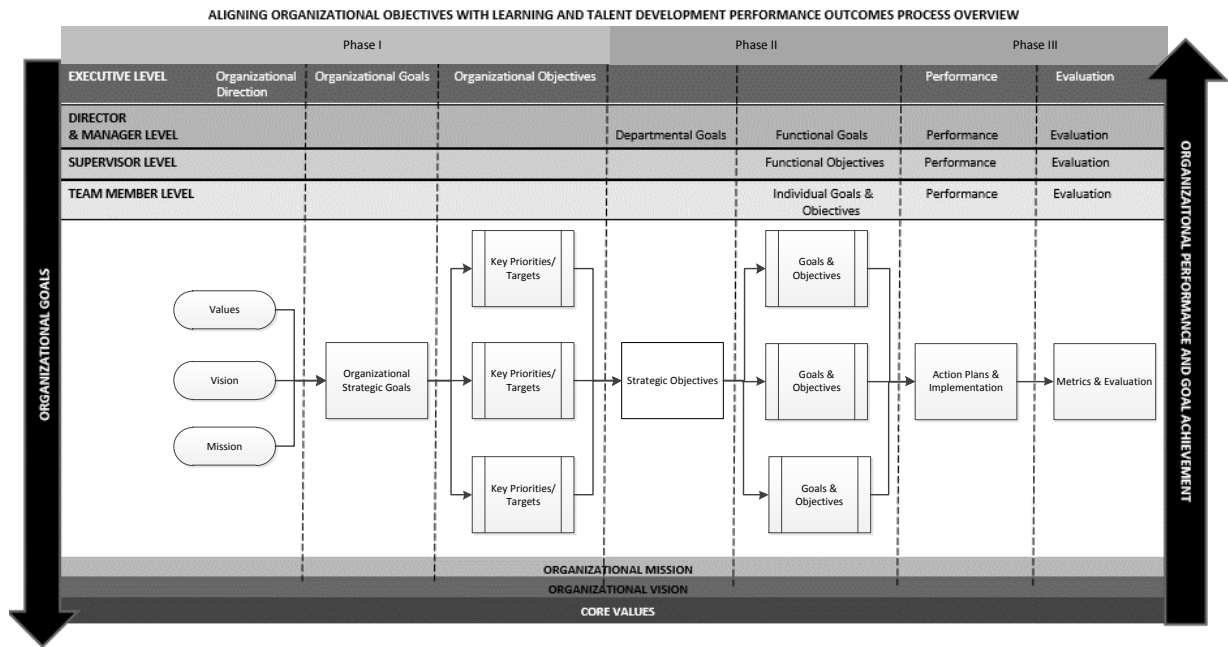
ALIGNING ORGANIZATIONAL OBJECTIVES WITH LEARNING AND TALENT DEVELOPMENT PERFORMANCE OUTCOMES PROCESS OVERVIEW

| Phase I | | | | Phase II | | Phase III | |
|---|---|---|---|---|---|---|---|
| EXECUTIVE LEVEL | Organizational Direction | Organizational Goals | Organizational Objectives | | | Performance | Evaluation |
| DIRECTOR & MANAGER LEVEL | | | | Departmental Goals | Functional Goals | Performance | Evaluation |
| SUPERVISOR LEVEL | | | | | Functional Objectives | Performance | Evaluation |
| TEAM MEMBER LEVEL | | | | | Individual Goals & Objectives | Performance | Evaluation |

ORGANIZATIONAL GOALS

Values

Vision

Mission

Organizational Strategic Goals

Key Priorities/ Targets

Key Priorities/ Targets

Key Priorities/ Targets

Strategic Objectives

Goals & Objectives

Goals & Objectives

Goals & Objectives

Action Plans & Implementation

Metrics & Evaluation

ORGANIZATIONAL PERFORMANCE AND GOAL ACHIEVEMENT

ORGANIZATIONAL MISSION

ORGANIZATIONAL VISION

CORE VALUES